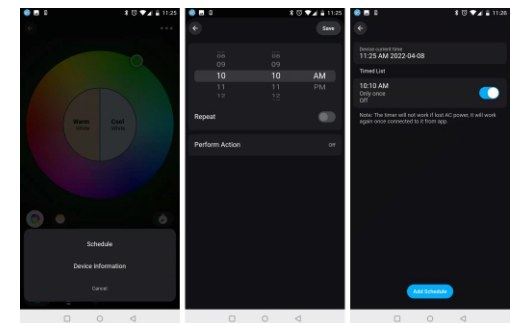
11:25

Warm White

Cool White

Schedule

Device Information

Cancel

11:25

Save

08 08

09 09

10 10 AM

11 11 PM

12 12

Repeat

Perform Action Off

11:25

Device current time

11:25 AM 2022-04-08

Timed List

10:10 AM

Only once

Off

Note: The timer will not work if lost AC power, it will work again once connected to it from app.

Add Schedule